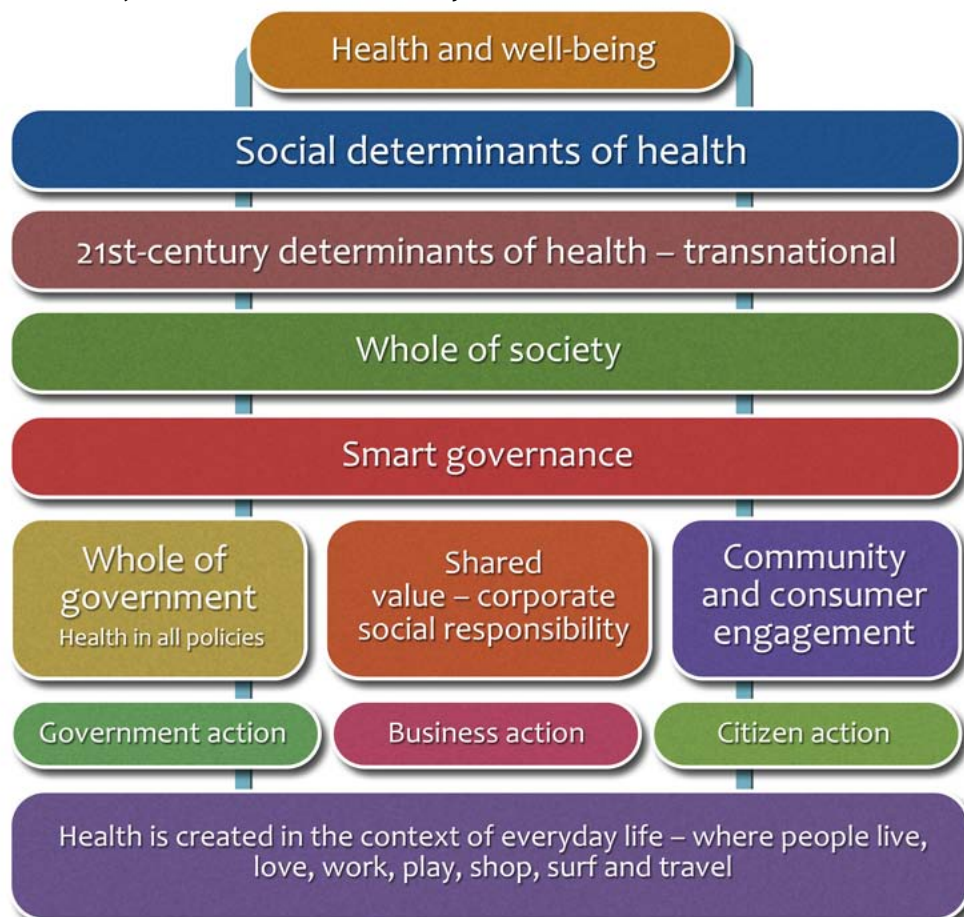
Health and well-being

Social determinants of health

21st-century determinants of health – transnational

Whole of society

Smart governance

Whole of government
Health in all policies

Shared value – corporate social responsibility

Community and consumer engagement

Government action

Business action

Citizen action

Health is created in the context of everyday life – where people live, love, work, play, shop, surf and travel